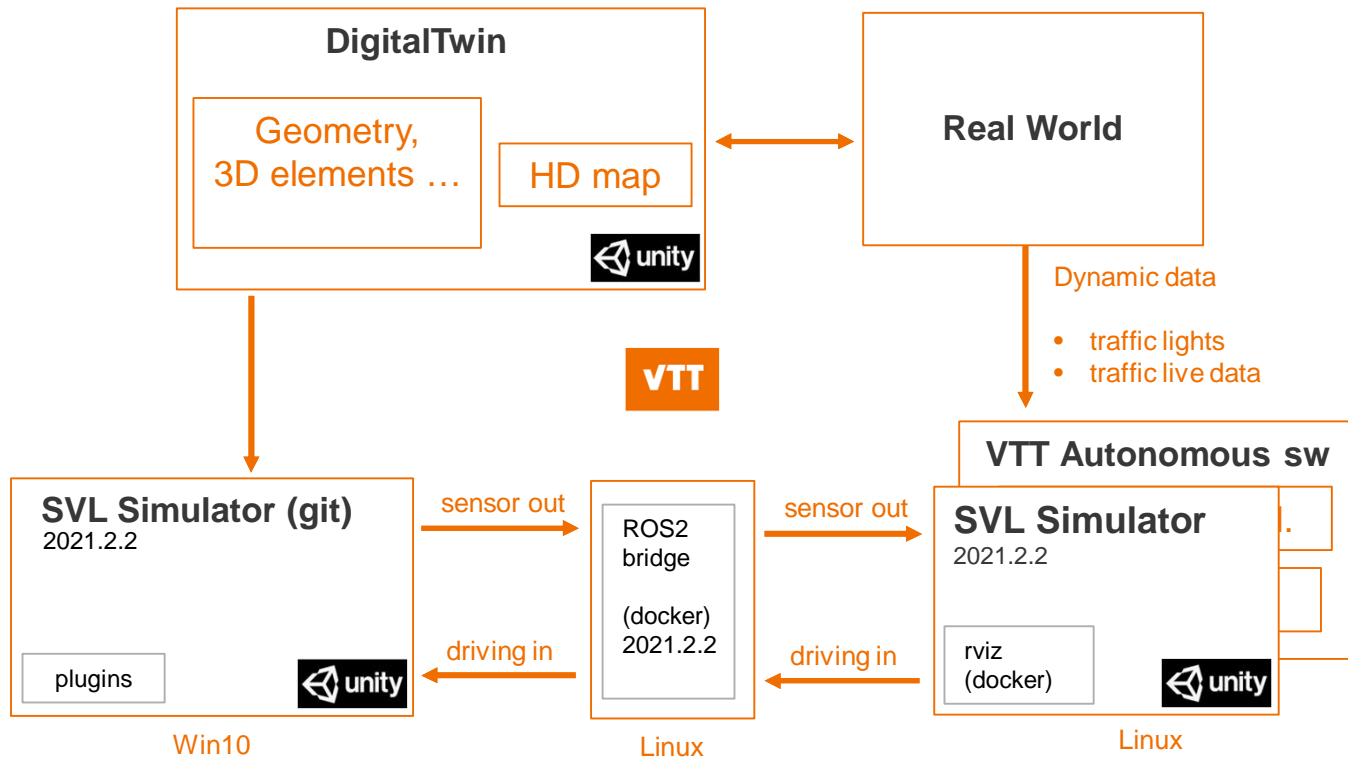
DigitalTwin

Geometry, 3D elements …

HD map

unity

Real World

Dynamic data

• traffic lights
• traffic live data

VTT

VTT Autonomous sw

SVL Simulator (git)
2021.2.2

plugins

unity

Win10

sensor out

driving in

ROS2 bridge

(docker)
2021.2.2

Linux

sensor out

driving in

SVL Simulator
2021.2.2

rviz
(docker)

unity

Linux